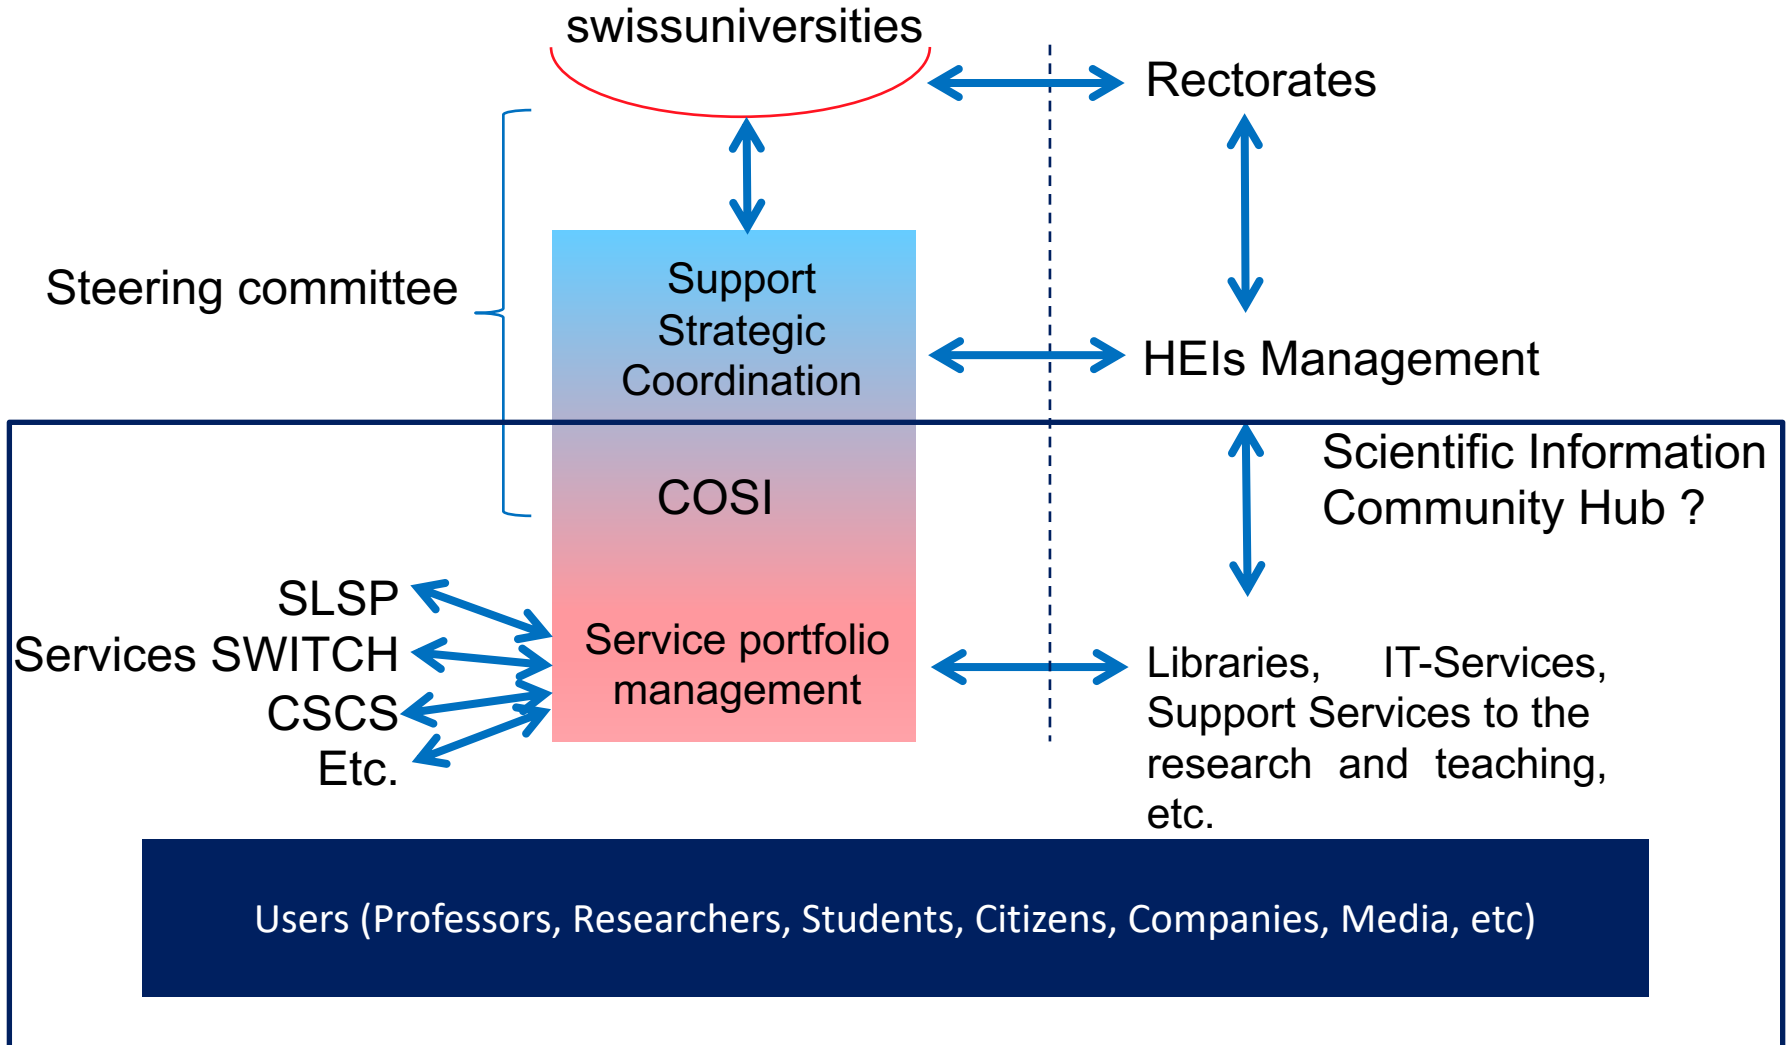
swissuniversities

Rectorates

Steering committee

Support Strategic Coordination

HEIs Management

Scientific Information Community Hub ?

COSI

SLSP
Services SWITCH
CSCS
Etc.

Service portfolio management

Libraries, IT-Services, Support Services to the research and teaching, etc.

Users (Professors, Researchers, Students, Citizens, Companies, Media, etc)